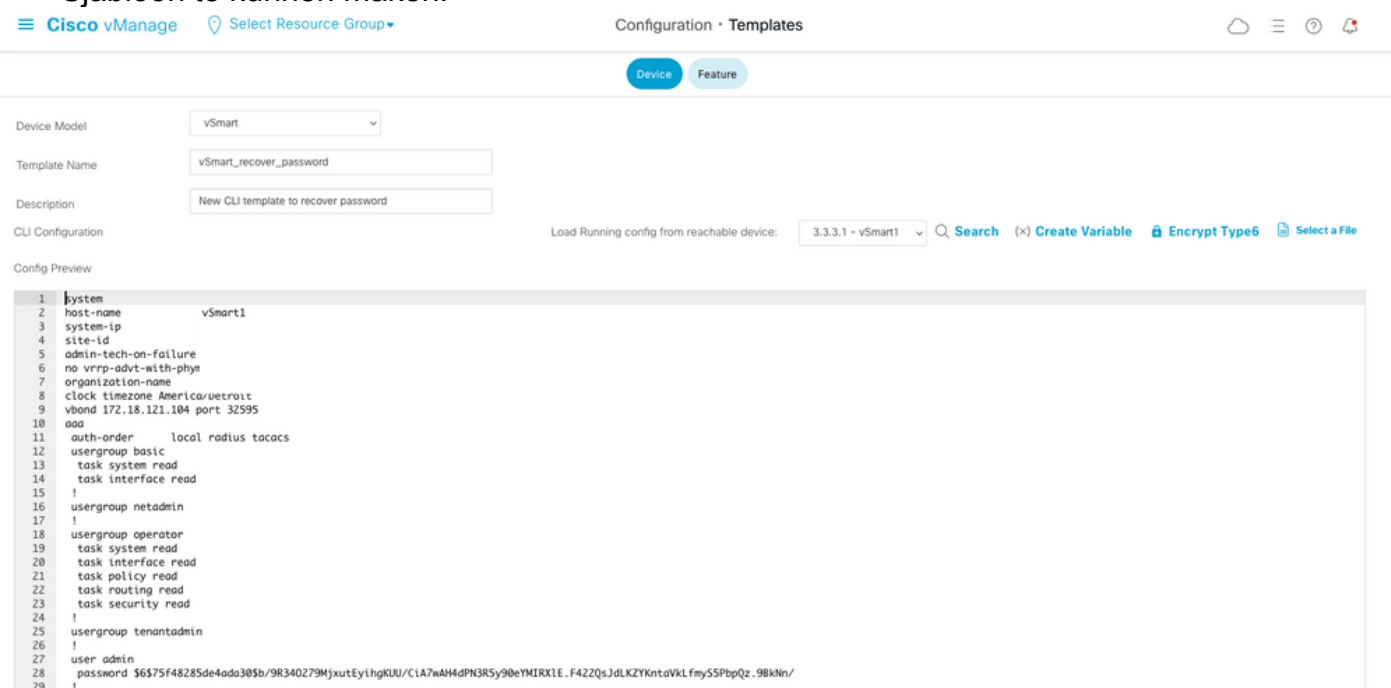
sjabloon te kunnen maken.

≡ Cisco vManage   Select Resource Group▾   Configuration · Templates

Device   Feature

Device Model   vSmart

Template Name   vSmart_recover_password

Description   New CLI template to recover password

CLI Configuration   Load Running config from reachable device:   3.3.3.1 - vSmart1   Search   (×) Create Variable   Encrypt Type6   Select a File

Config Preview

1 system
2 host-name vSmart1
3 system-ip
4 site-id
5 admin-tech-on-failure
6 no vrrp-advt-with-phym
7 organization-name
8 clock timezone America/Detroit
9 vbond 172.18.121.104 port 32595
10 aaa
11 auth-order local radius tacacs
12 usergroup basic
13 task system read
14 task interface read
15 !
16 usergroup netadmin
17 !
18 usergroup operator
19 task system read
20 task interface read
21 task policy read
22 task routing read
23 task security read
24 !
25 usergroup tenantadmin
26 !
27 user admin
28 password $6$75f48285de4ada30$b/9R34O279MjxutEyihgKUU/CiA7wAH4dPN3R5y90eYMIRXlE.F422QsJdLKZYKntaVkLfmyS5PbpQz.9BkNn/
29 !